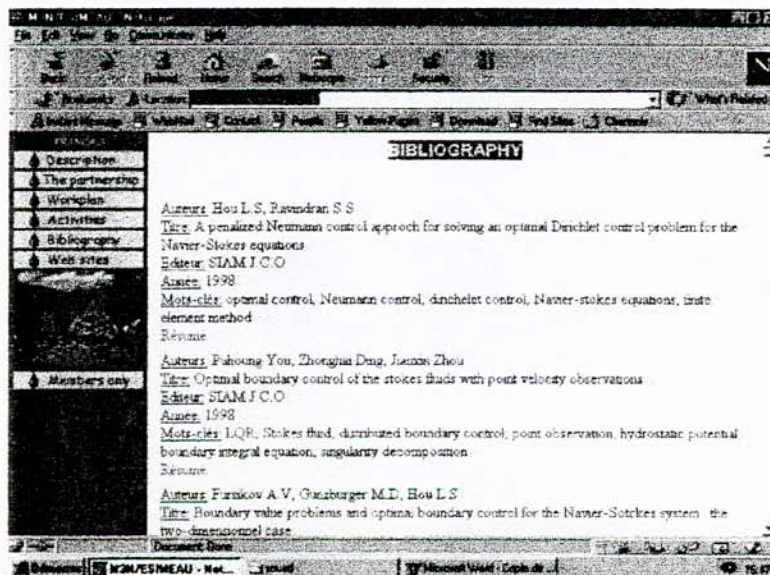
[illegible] - Netscape

File Edit View Go Communicator Help

Back Forward Reload Home Search Netscape Print Security

Bookmarks Location: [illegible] What's Related

Instant Message WebMail Contact People Yellow Pages Download Find Sites Channels

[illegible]

Description

The partnership

Workplan

Activities

Bibliography

Web sites

Members only

BIBLIOGRAPHY

Auteurs: Hou L.S, Ravindran S.S
Titre: A penalized Neumann control approch for solving an optimal Dirichlet control problem for the Navier-Stokes equations
Editeur: SIAM J.C.O
Année: 1998
Mots-clés: optimal control, Neumann control, dirichelet control, Navier-stokes equations, finite element method
Résumé

Auteurs: Pahoung You, Zhonghai Ding, Jianxin Zhou
Titre: Optimal boundary control of the stokes fluids with point velocity observations
Editeur: SIAM J.C.O
Année: 1998
Mots-clés: LQR, Stokes fluid, distributed boundary control, point observation, hydrostatic potential boundary integral equation, singularity decomposition
Résumé

Auteurs: Fursikov A.V, Gunzburger M.D, Hou L.S
Titre: Boundary value problems and optimal boundary control for the Navier-Sotkes system : the two-dimensionnel case

Document: Done

Démarrer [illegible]/ESIMEAU - Net... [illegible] Microsoft Word - Copie de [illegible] 15:17